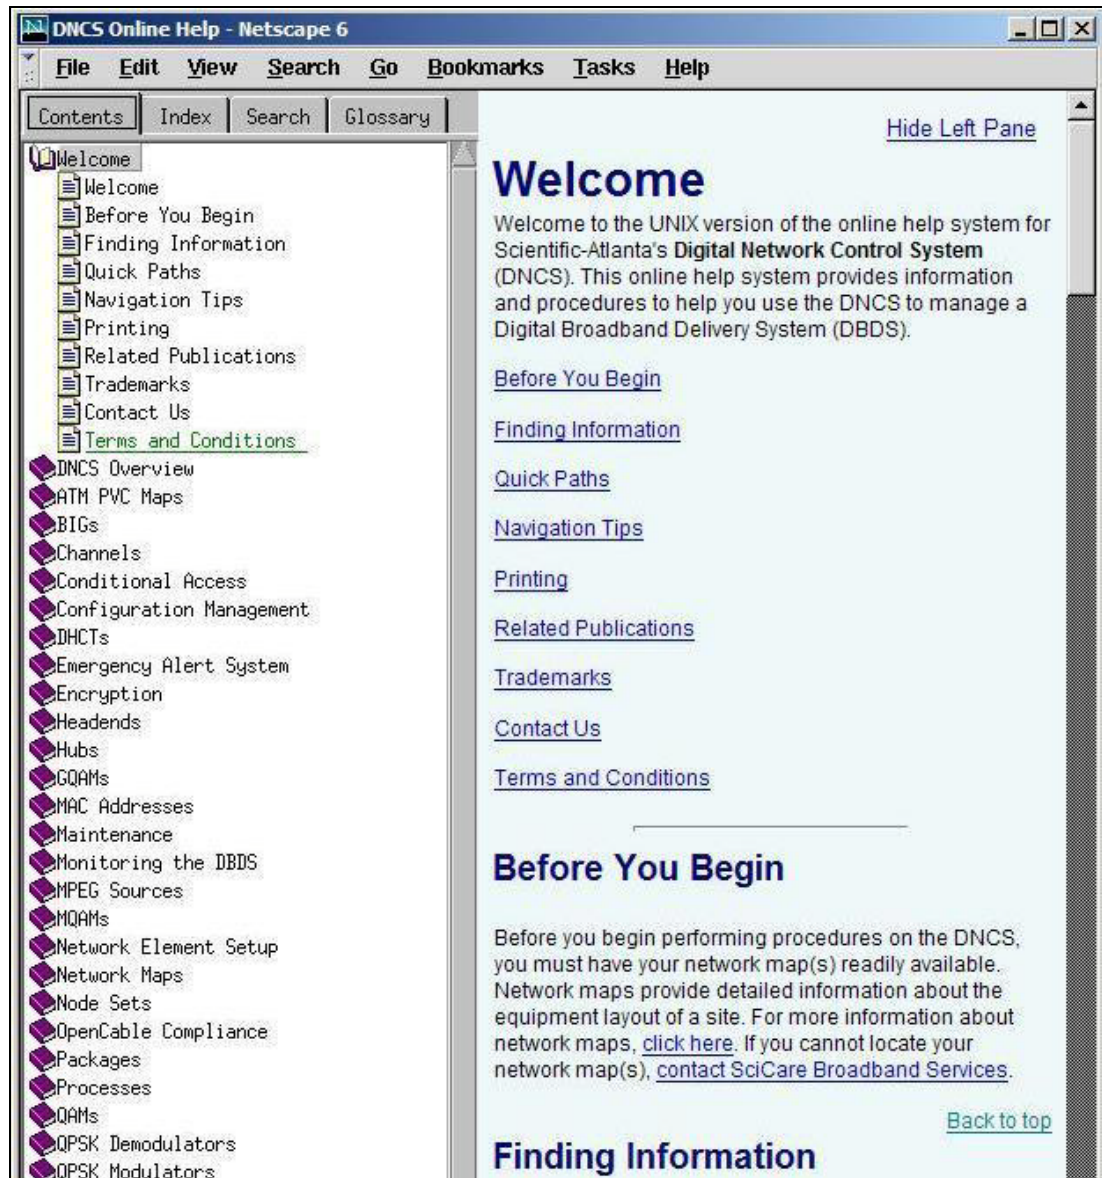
DNCS Online Help - Netscape 6

File Edit View Search Go Bookmarks Tasks Help

Contents Index Search Glossary

Welcome
Welcome
Before You Begin
Finding Information
Quick Paths
Navigation Tips
Printing
Related Publications
Trademarks
Contact Us
Terms and Conditions
DNCS Overview
ATM PVC Maps
BIGs
Channels
Conditional Access
Configuration Management
DHCTs
Emergency Alert System
Encryption
Headends
Hubs
GQAMs
MAC Addresses
Maintenance
Monitoring the DBDS
MPEG Sources
MQAMs
Network Element Setup
Network Maps
Node Sets
OpenCable Compliance
Packages
Processes
QAMs
QPSK Demodulators
QPSK Modulators

Hide Left Pane

Welcome

Welcome to the UNIX version of the online help system for Scientific-Atlanta's **Digital Network Control System** (DNCS). This online help system provides information and procedures to help you use the DNCS to manage a Digital Broadband Delivery System (DBDS).

Before You Begin

Finding Information

Quick Paths

Navigation Tips

Printing

Related Publications

Trademarks

Contact Us

Terms and Conditions

Before You Begin

Before you begin performing procedures on the DNCS, you must have your network map(s) readily available. Network maps provide detailed information about the equipment layout of a site. For more information about network maps, click here. If you cannot locate your network map(s), contact SciCare Broadband Services.

Back to top

Finding Information